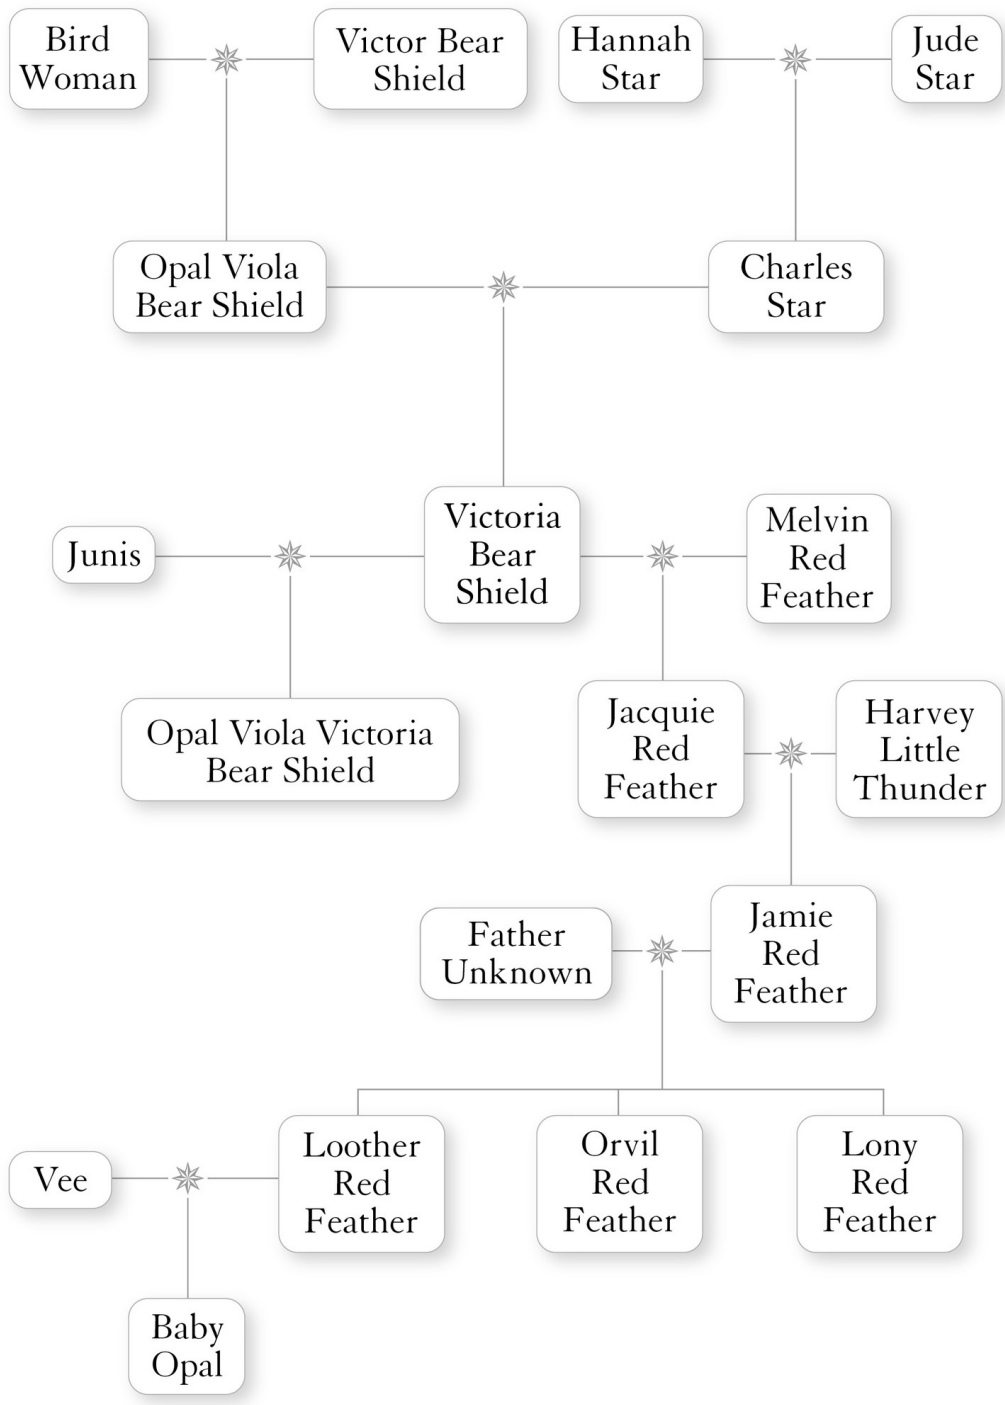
Bird Woman

Victor Bear Shield

Hannah Star

Jude Star

Opal Viola Bear Shield

Charles Star

Junis

Victoria Bear Shield

Melvin Red Feather

Opal Viola Victoria Bear Shield

Jacquie Red Feather

Harvey Little Thunder

Father Unknown

Jamie Red Feather

Vee

Loother Red Feather

Orvil Red Feather

Lony Red Feather

Baby Opal